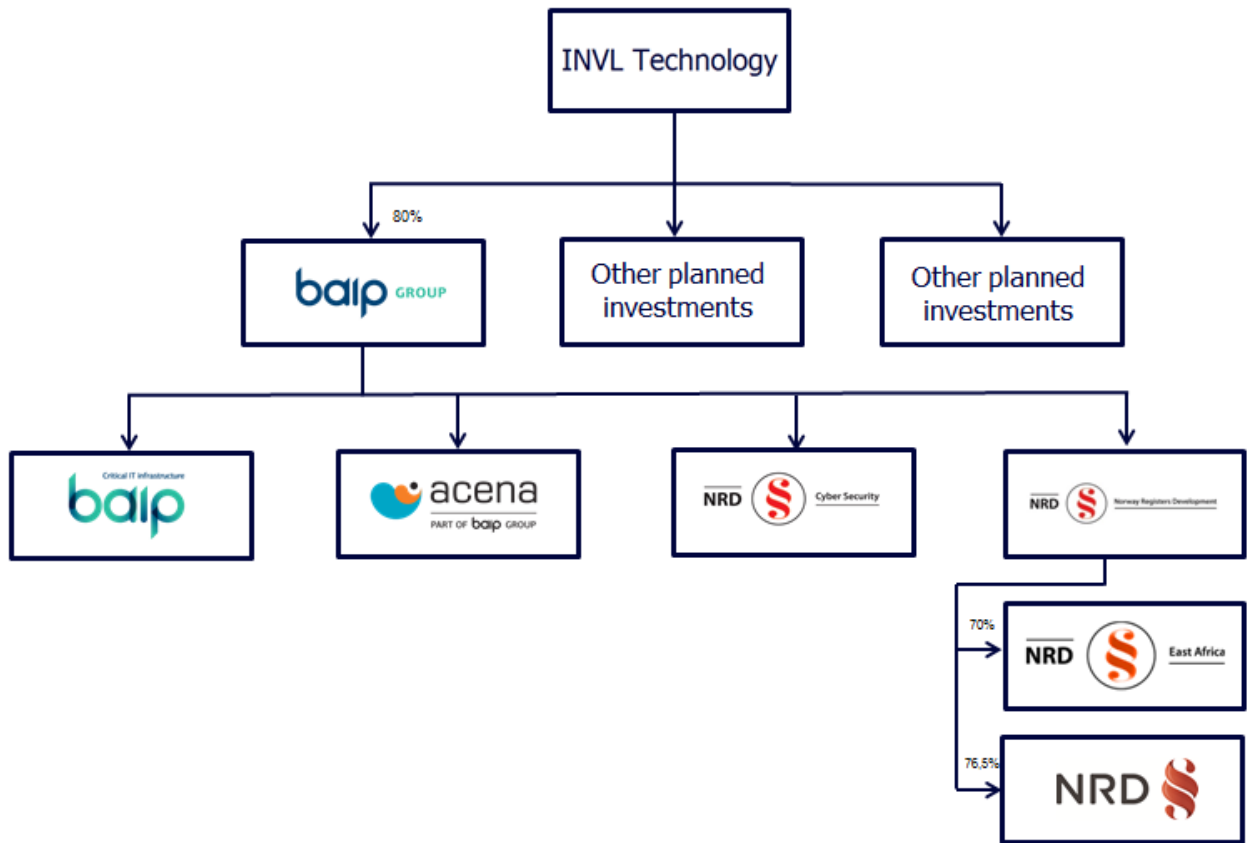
INVL Technology

80%

baip GROUP

Other planned investments

Other planned investments

Critical IT infrastructure
baip

acena
PART OF baip GROUP

NRD Cyber Security

NRD Norway Registers Development

70%

NRD East Africa

76,5%

NRD